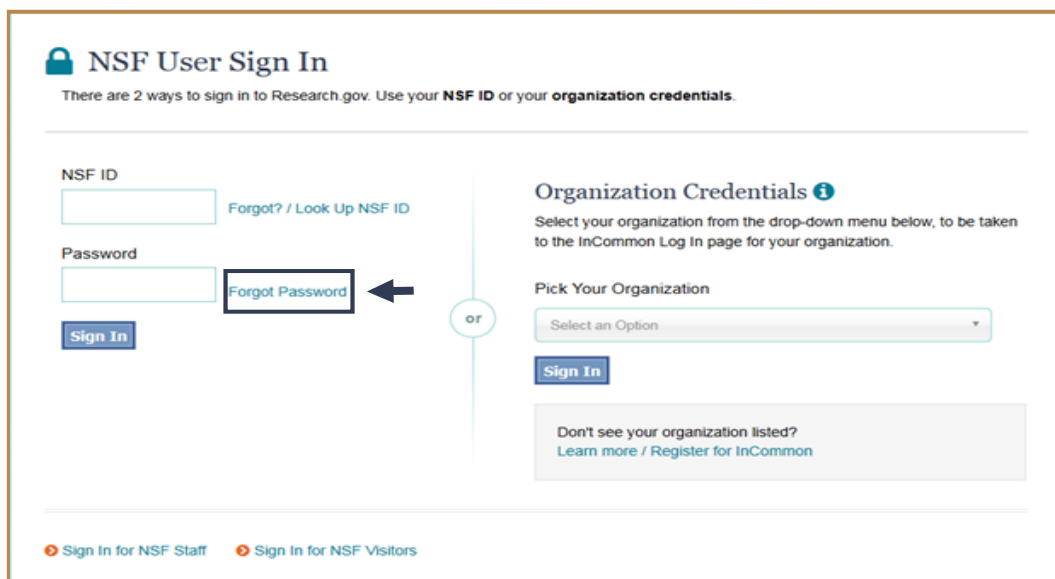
NSF User Sign In

There are 2 ways to sign in to Research.gov. Use your **NSF ID** or your **organization credentials**.

NSF ID

Forgot? / Look Up NSF ID

Password

Forgot Password

Sign In

or

Organization Credentials

Select your organization from the drop-down menu below, to be taken to the InCommon Log In page for your organization.

Pick Your Organization

Select an Option

Sign In

Don't see your organization listed?
Learn more / Register for InCommon

Sign In for NSF Staff

Sign In for NSF Visitors